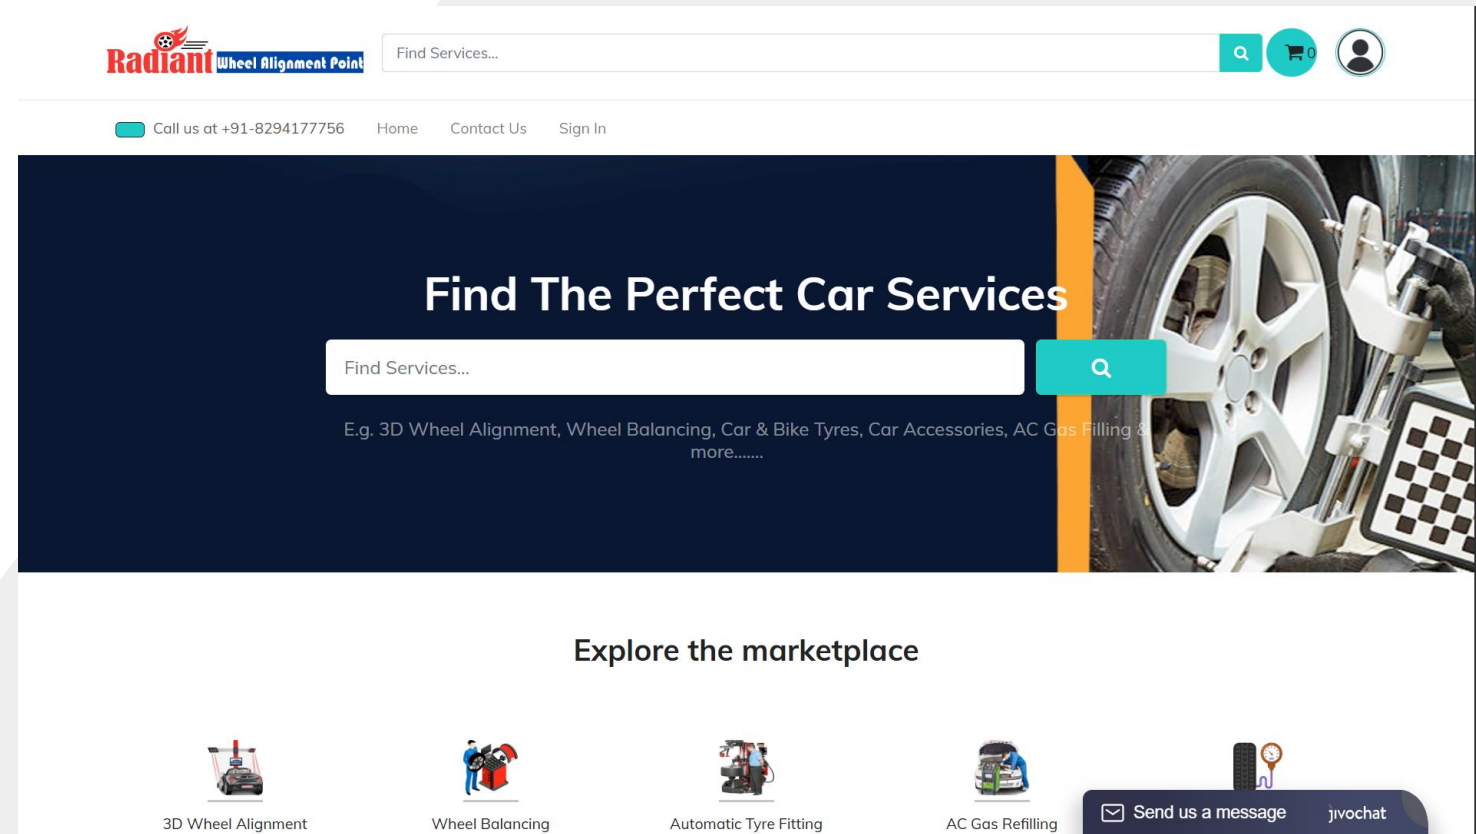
Radiant Wheel Alignment Point

Find Services...

0

Call us at +91-8294177756 Home Contact Us Sign In

Find The Perfect Car Services

Find Services...

E.g. 3D Wheel Alignment, Wheel Balancing, Car & Bike Tyres, Car Accessories, AC Gas Filling & more.......

Explore the marketplace

3D Wheel Alignment

Wheel Balancing

Automatic Tyre Fitting

AC Gas Refilling

Send us a message jivochat